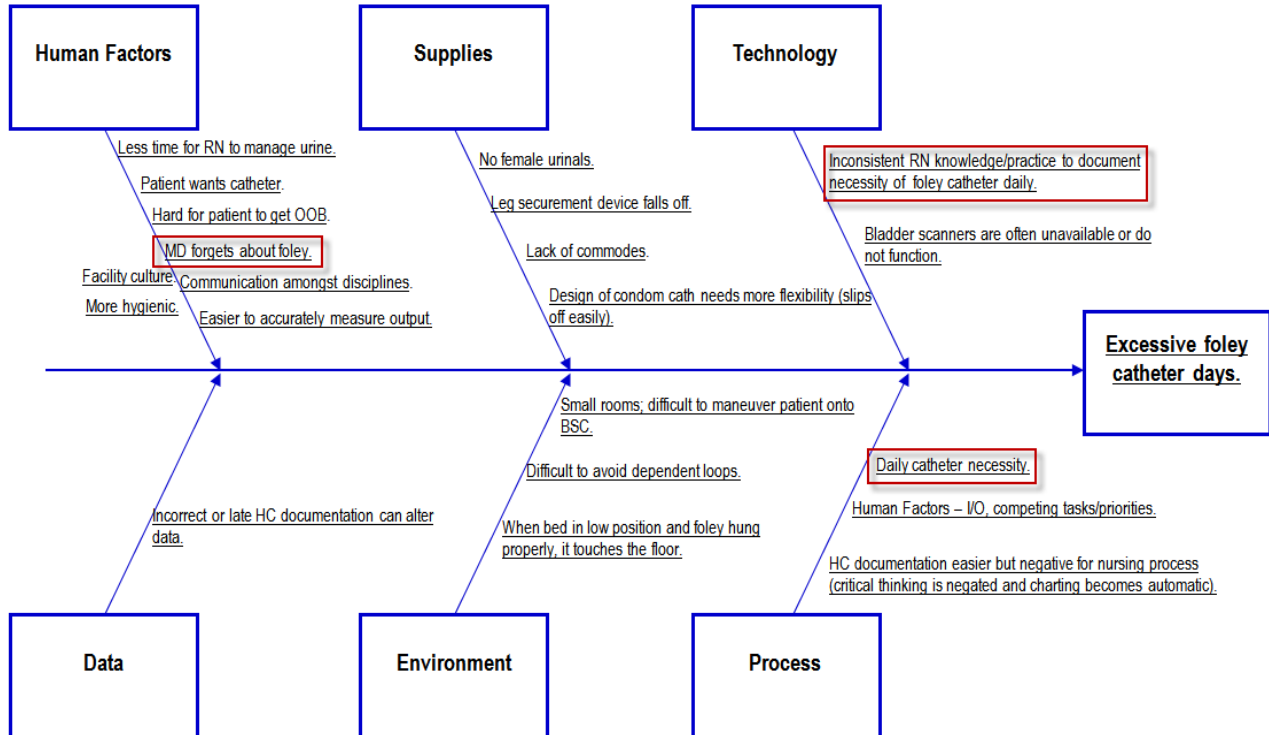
Human Factors

Less time for RN to manage urine.

Patient wants catheter.

Hard for patient to get OOB.

MD forgets about foley.

Facility culture.

Communication amongst disciplines.

More hygienic.

Easier to accurately measure output.

Supplies

No female urinals.

Leg securement device falls off.

Lack of commodes.

Design of condom cath needs more flexibility (slips off easily).

Technology

Inconsistent RN knowledge/practice to document necessity of foley catheter daily.

Bladder scanners are often unavailable or do not function.

Excessive foley catheter days.

Incorrect or late HC documentation can alter data.

Small rooms; difficult to maneuver patient onto BSC.

Difficult to avoid dependent loops.

When bed in low position and foley hung properly, it touches the floor.

Daily catheter necessity.

Human Factors – I/O, competing tasks/priorities.

HC documentation easier but negative for nursing process (critical thinking is negated and charting becomes automatic).

Data

Environment

Process